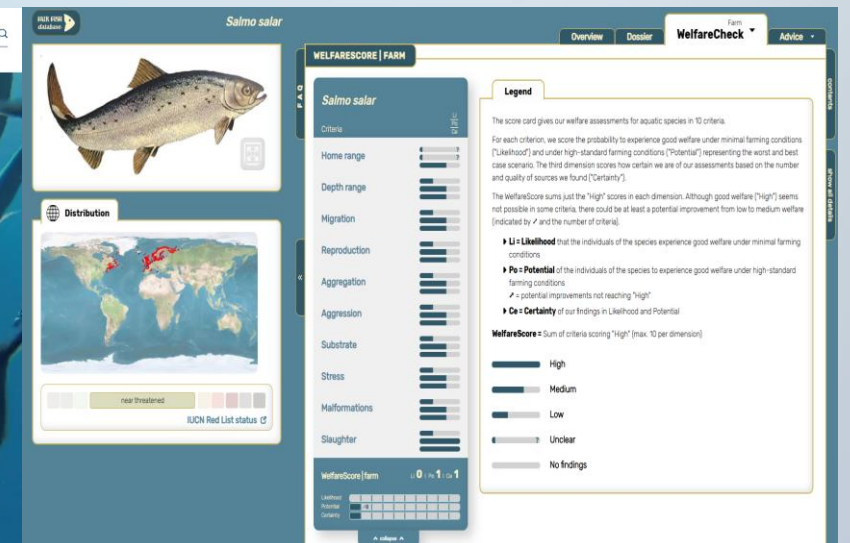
fair fish database

Salmo salar

Overview Dossier Farm WelfareCheck Advice

WELFARESCORE | FARM

FAQ

Salmo salar

Criteria

Home range

Depth range

Migration

Reproduction

Aggregation

Aggression

Substrate

Stress

Malformations

Slaughter

WelfareScore | farm Li 0 Po 1 Ce 1

Likelihood
Potential
Certainty

collapse

Distribution

near threatened

IUCN Red List status

Legend

The score card gives our welfare assessments for aquatic species in 10 criteria.

For each criterion, we score the probability to experience good welfare under minimal farming conditions ("Likelihood") and under high-standard farming conditions ("Potential") representing the worst and best case scenario. The third dimension scores how certain we are of our assessments based on the number and quality of sources we found ("Certainty").

The WelfareScore sums just the "High" scores in each dimension. Although good welfare ("High") seems not possible in some criteria, there could be at least a potential improvement from low to medium welfare (indicated by ↗ and the number of criteria).

Li = Likelihood that the individuals of the species experience good welfare under minimal farming conditions

Po = Potential of the individuals of the species to experience good welfare under high-standard farming conditions
↗ = potential improvements not reaching "High"

Ce = Certainty of our findings in Likelihood and Potential

WelfareScore = Sum of criteria scoring "High" (max. 10 per dimension)

High

Medium

Low

Unclear

No findings

contents

show all details